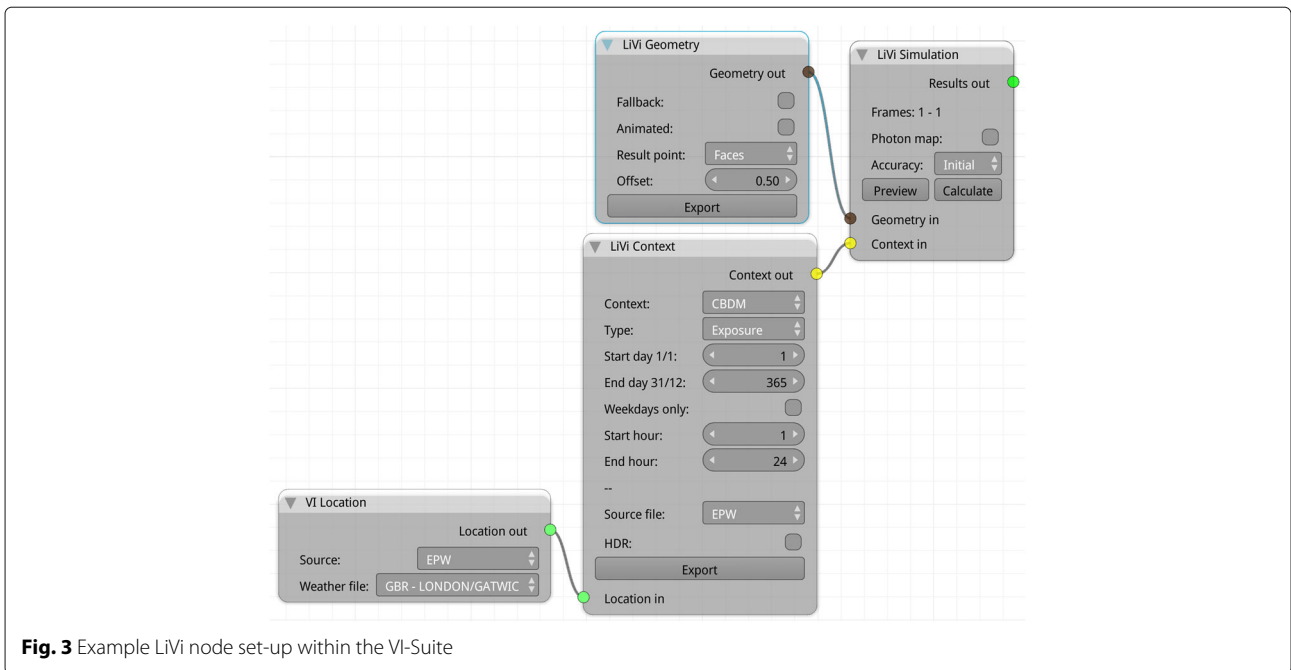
LiVi Geometry
Geometry out
Fallback:
Animated:
Result point: Faces
Offset: 0.50
Export

LiVi Simulation
Results out
Frames: 1 - 1
Photon map:
Accuracy: Initial
Preview Calculate
Geometry in
Context in

LiVi Context
Context out
Context: CBDM
Type: Exposure
Start day 1/1: 1
End day 31/12: 365
Weekdays only:
Start hour: 1
End hour: 24
--
Source file: EPW
HDR:
Export
Location in

VI Location
Location out
Source: EPW
Weather file: GBR - LONDON/GATWIC

**Fig. 3** Example LiVi node set-up within the VI-Suite